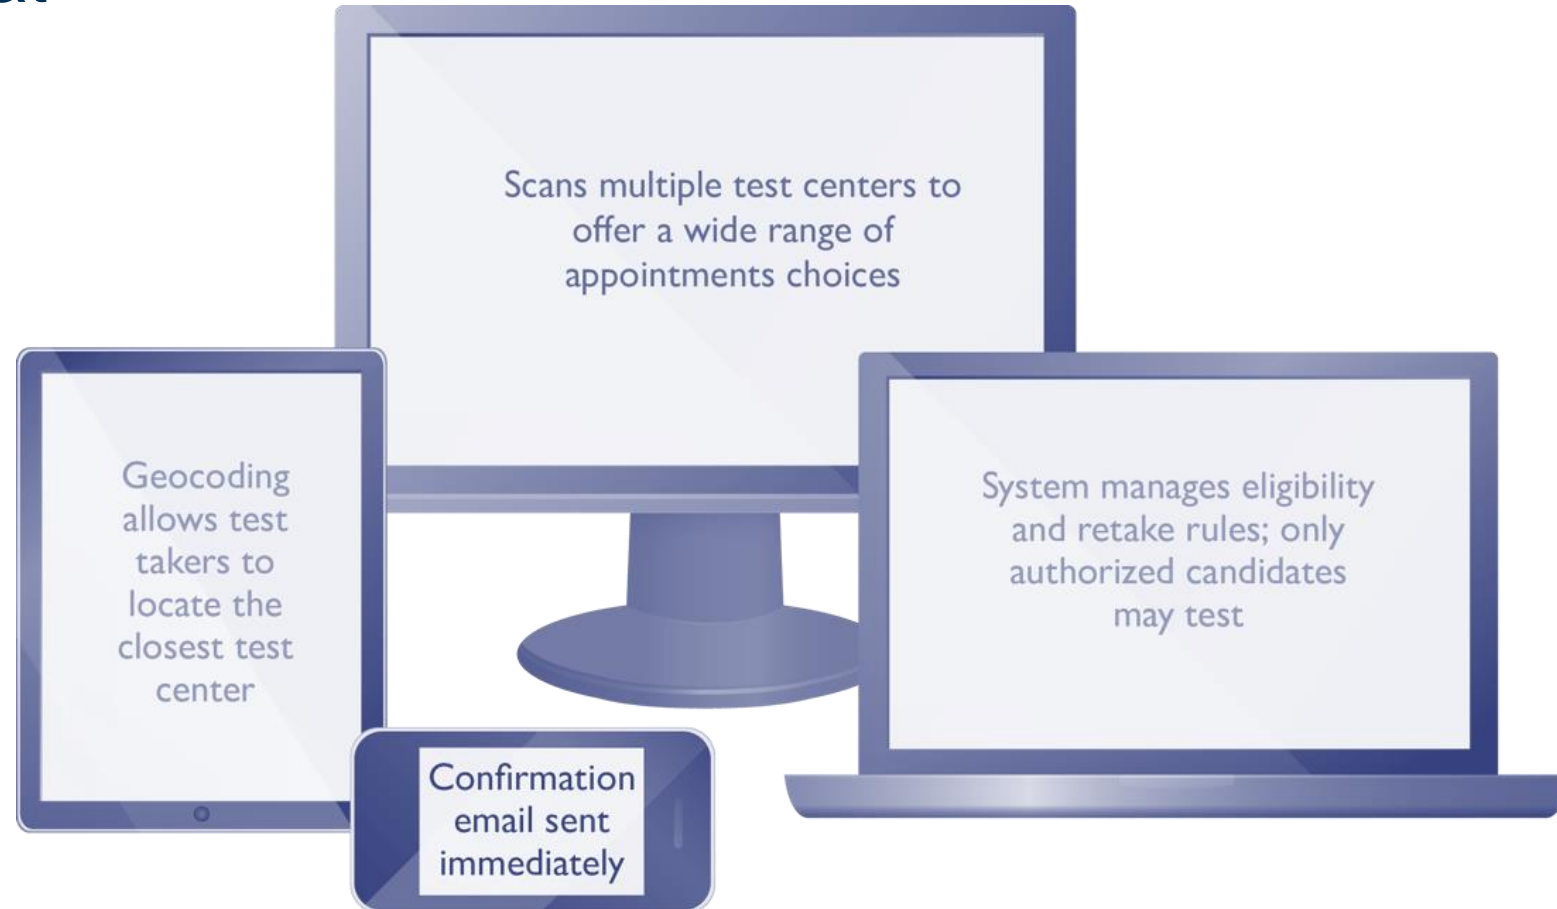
Scans multiple test centers to offer a wide range of appointments choices

Geocoding allows test takers to locate the closest test center

System manages eligibility and retake rules; only authorized candidates may test

Confirmation email sent immediately